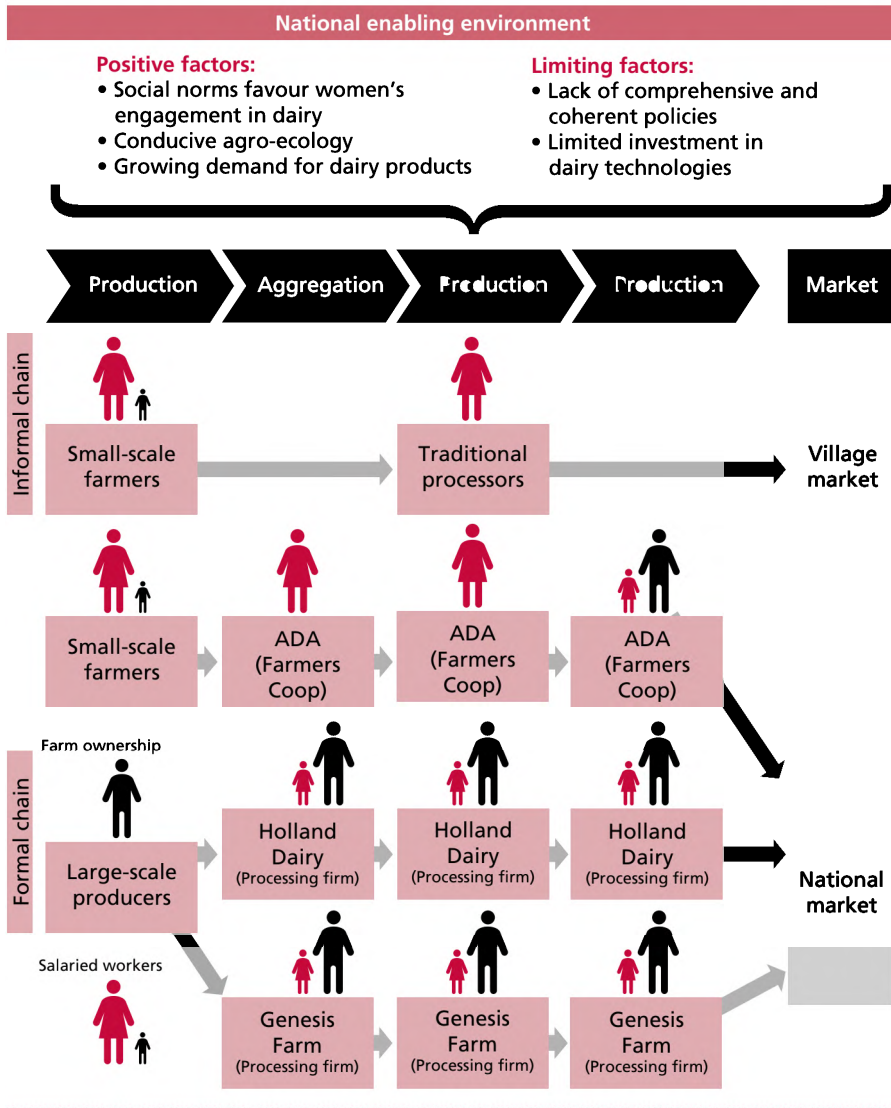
National enabling environment

Positive factors:
• Social norms favour women's engagement in dairy
• Conducive agro-ecology
• Growing demand for dairy products

Limiting factors:
• Lack of comprehensive and coherent policies
• Limited investment in dairy technologies

Production
Aggregation
Production
Production
Market

Informal chain

Small-scale farmers
Traditional processors
Village market

Small-scale farmers
ADA (Farmers Coop)
ADA (Farmers Coop)
ADA (Farmers Coop)

Formal chain

Farm ownership
Large-scale producers
Holland Dairy (Processing firm)
Holland Dairy (Processing firm)
Holland Dairy (Processing firm)
National market

Salaried workers
Genesis Farm (Processing firm)
Genesis Farm (Processing firm)
Genesis Farm (Processing firm)